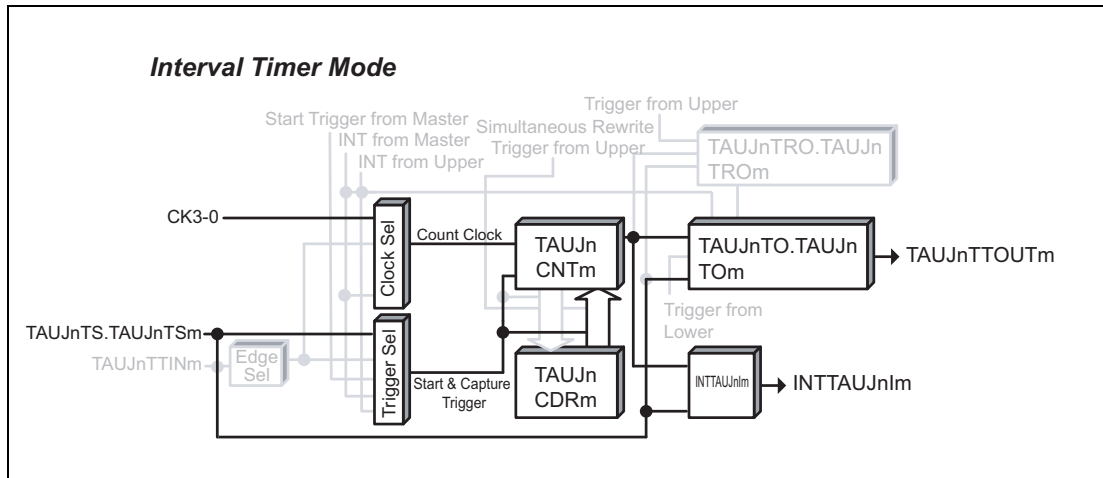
Interval Timer Mode

Start Trigger from Master
INT from Master
INT from Upper
Simultaneous Rewrite
Trigger from Upper
Trigger from Upper
TAUJnTRO.TAUJn TROm

CK3-0
Clock Sel
Count Clock
TAUJn CNTm
TAUJnTO.TAUJn TOm
TAUJnTTOUTm

TAUJnTS.TAUJnTSm
TAUJnTTINm
Edge Sel
Trigger Sel
Start & Capture Trigger
TAUJn CDRm
Trigger from Lower
INTTAUJnIm
INTTAUJnIm